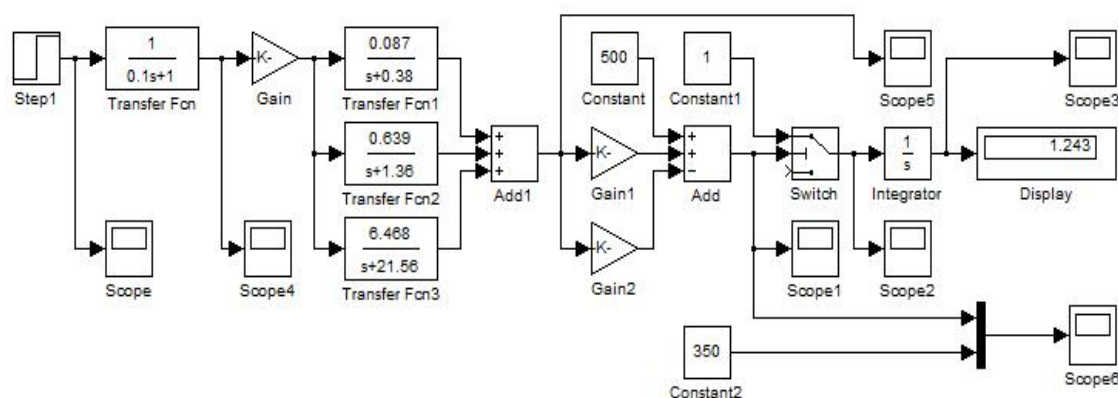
Step1

$\frac{1}{0.1s+1}$
Transfer Fcn

-K-
Gain

$\frac{0.087}{s+0.38}$
Transfer Fcn1

$\frac{0.639}{s+1.36}$
Transfer Fcn2

$\frac{6.468}{s+21.56}$
Transfer Fcn3

+
+
+
Add1

500
Constant

1
Constant1

-K-
Gain1

-K-
Gain2

+
+
−
Add

Switch

$\frac{1}{s}$
Integrator

Scope5

Scope3

1.243
Display

Scope

Scope4

Scope1

Scope2

350
Constant2

Scope6